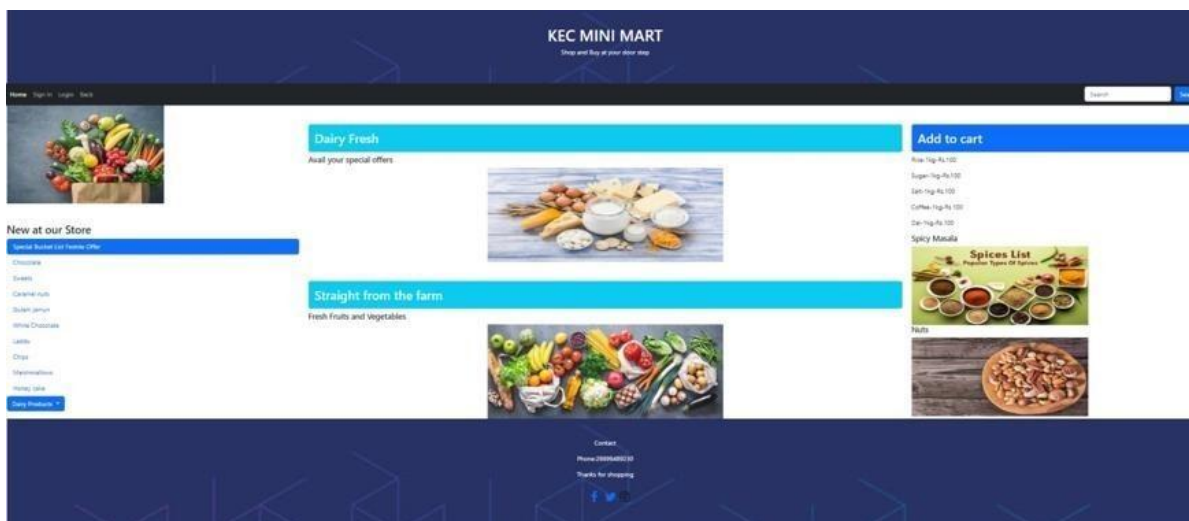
KEC MINI MART

Shop and Buy at your door step

Home Sign In Login Back

Search

New at our Store

Special Bucket List Festive Offer

Chocolate

Sweets

Caramel nuts

Gulab jamun

White Chocolate

Laddu

Chips

Marshmallows

Honey cake

Dairy Products

Dairy Fresh

Avail your special offers

Straight from the farm

Fresh Fruits and Vegetables

Add to cart

Rice-1kg-Rs.100

Sugar-1kg-Rs.100

Salt-1kg-Rs.100

Coffee-1kg-Rs.100

Dal-1kg-Rs.100

Spicy Masala

Spices List

Popular Types Of Spices

Nuts

Contact

Phone:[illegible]

Thanks for shopping